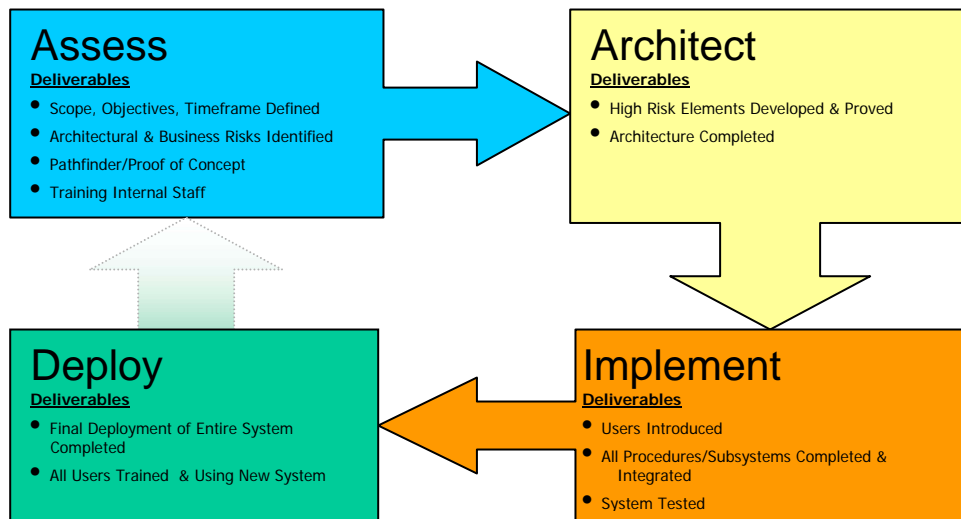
Assess
Deliverables
- Scope, Objectives, Timeframe Defined
- Architectural & Business Risks Identified
- Pathfinder/Proof of Concept
- Training Internal Staff

Architect
Deliverables
- High Risk Elements Developed & Proved
- Architecture Completed

Deploy
Deliverables
- Final Deployment of Entire System Completed
- All Users Trained & Using New System

Implement
Deliverables
- Users Introduced
- All Procedures/Subsystems Completed & Integrated
- System Tested